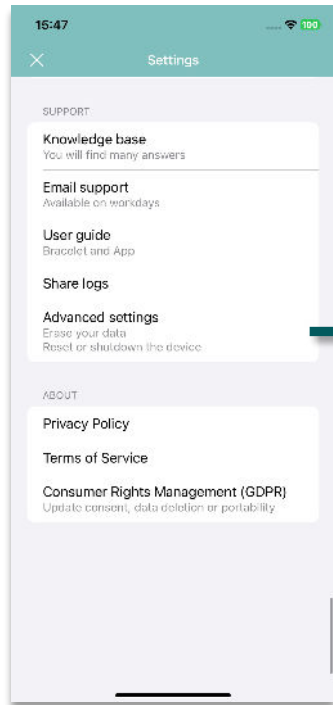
15:47
100

Settings

SUPPORT

Knowledge base
You will find many answers

Email support
Available on workdays

User guide
Bracelet and App

Share logs

Advanced settings
Erase your data
Reset or shutdown the device

ABOUT

Privacy Policy

Terms of Service

Consumer Rights Management (GDPR)
Update consent, data deletion or portability